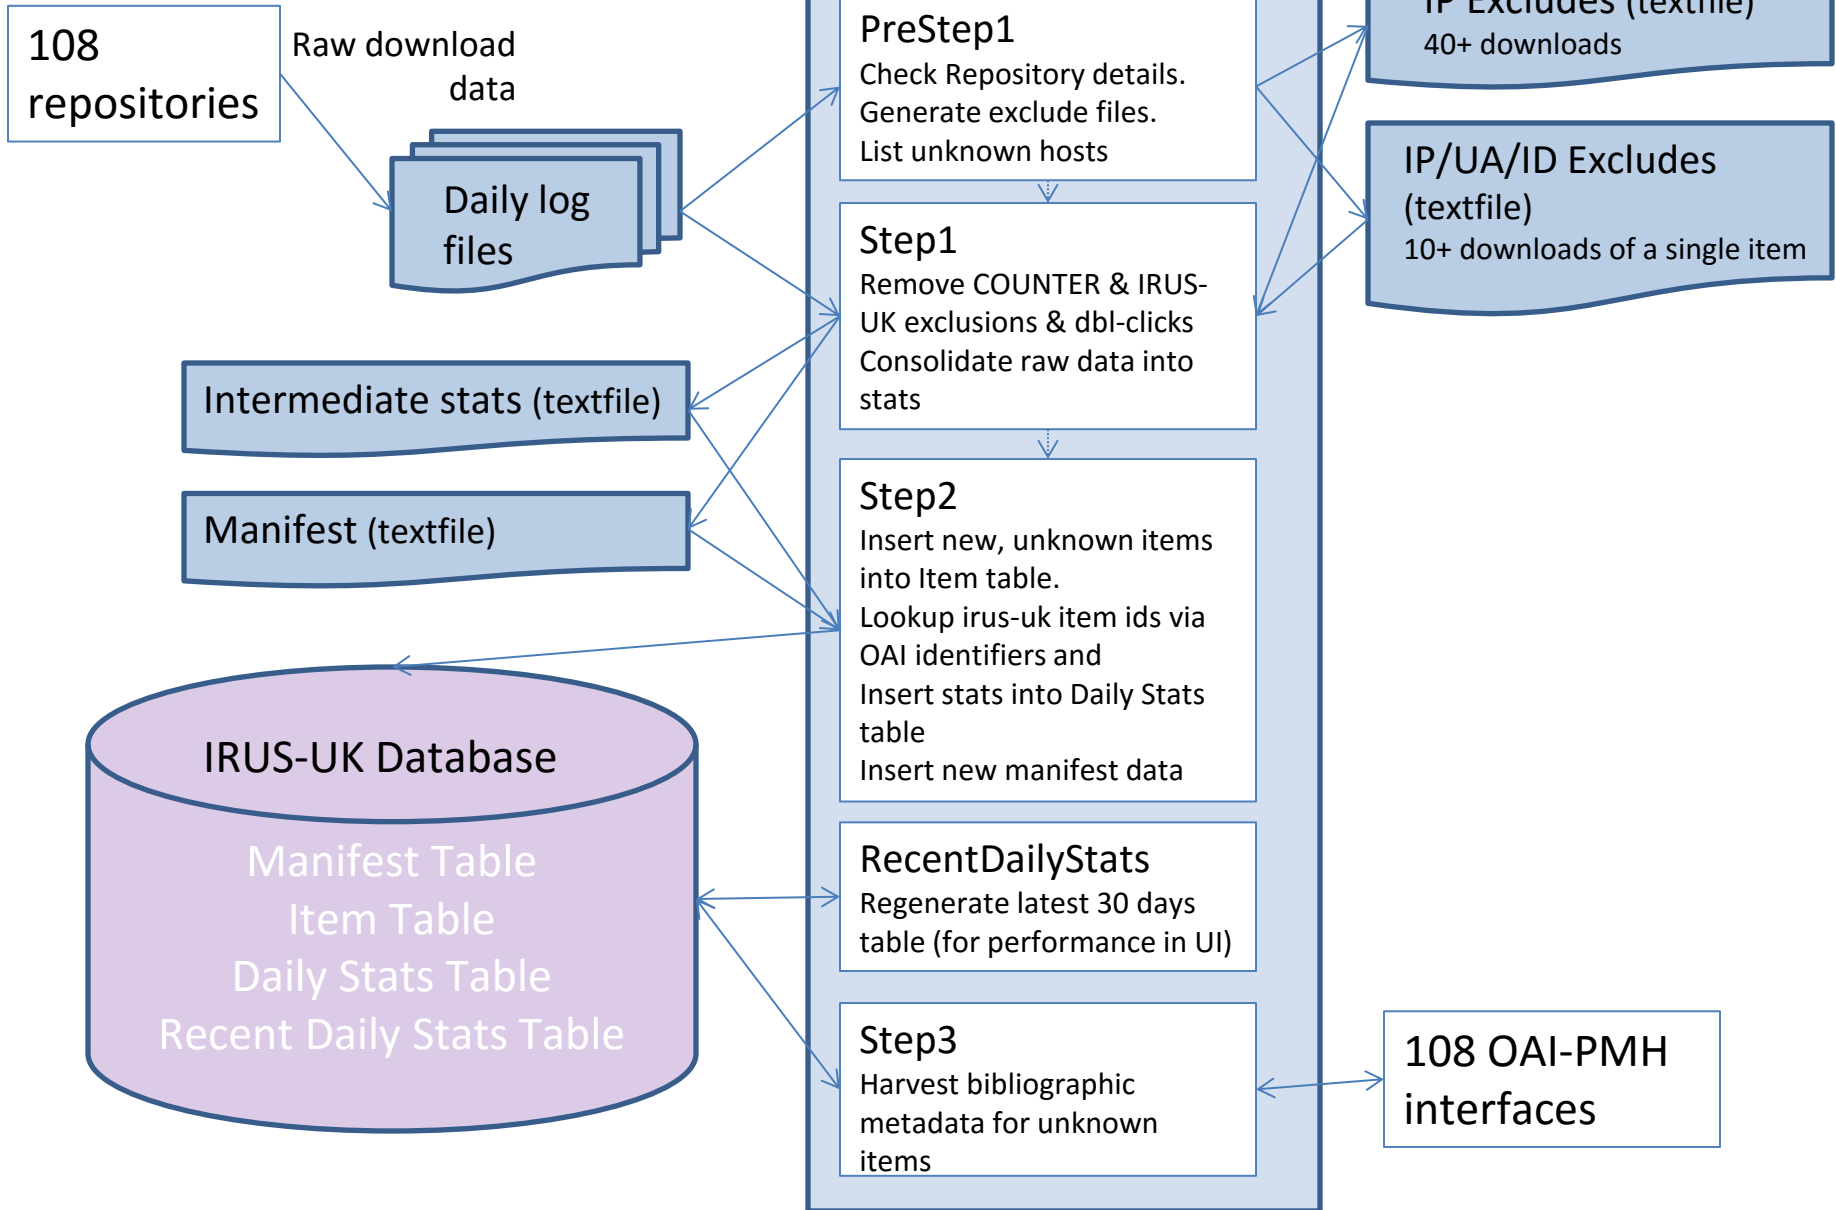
108 repositories

Raw download data

Daily log files

PreStep1
Check Repository details.
Generate exclude files.
List unknown hosts

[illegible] (textfile)
40+ downloads

IP/UA/ID Excludes (textfile)
10+ downloads of a single item

Step1
Remove COUNTER & IRUS-UK exclusions & dbl-clicks
Consolidate raw data into stats

Intermediate stats (textfile)

Manifest (textfile)

Step2
Insert new, unknown items into Item table.
Lookup irus-uk item ids via OAI identifiers and
Insert stats into Daily Stats table
Insert new manifest data

IRUS-UK Database

Manifest Table
Item Table
Daily Stats Table
Recent Daily Stats Table

RecentDailyStats
Regenerate latest 30 days table (for performance in UI)

Step3
Harvest bibliographic metadata for unknown items

108 OAI-PMH interfaces